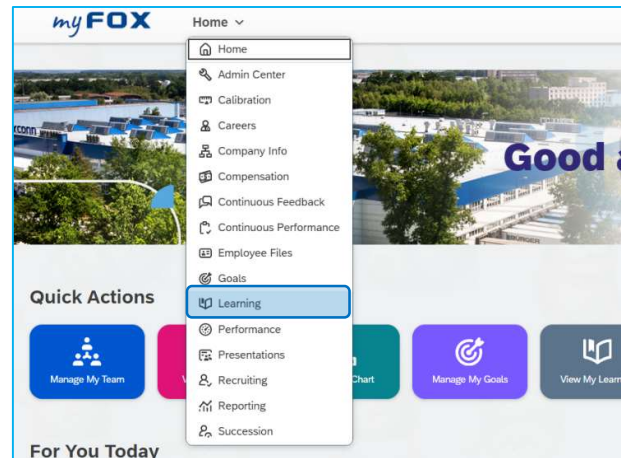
myFOX Home

Home
Admin Center
Calibration
Careers
Company Info
Compensation
Continuous Feedback
Continuous Performance
Employee Files
Goals
Learning
Performance
Presentations
Recruiting
Reporting
Succession

XCONN

Good a

Quick Actions

Manage My Team

V

Chart

Manage My Goals

View My Learn

For You Today